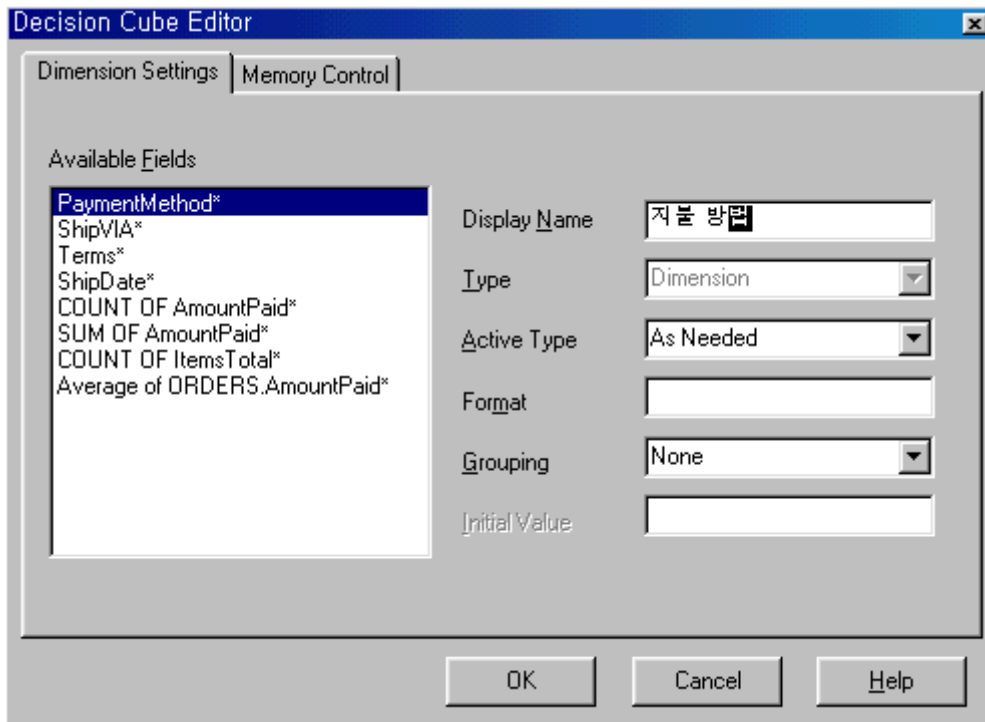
Decision Cube Editor

Dimension Settings | Memory Control

Available Fields

PaymentMethod*
ShipVIA*
Terms*
ShipDate*
COUNT OF AmountPaid*
SUM OF AmountPaid*
COUNT OF ItemsTotal*
Average of ORDERS.AmountPaid*

Display Name 지불 방법

Type Dimension

Active Type As Needed

Format

Grouping None

Initial Value

OK Cancel Help